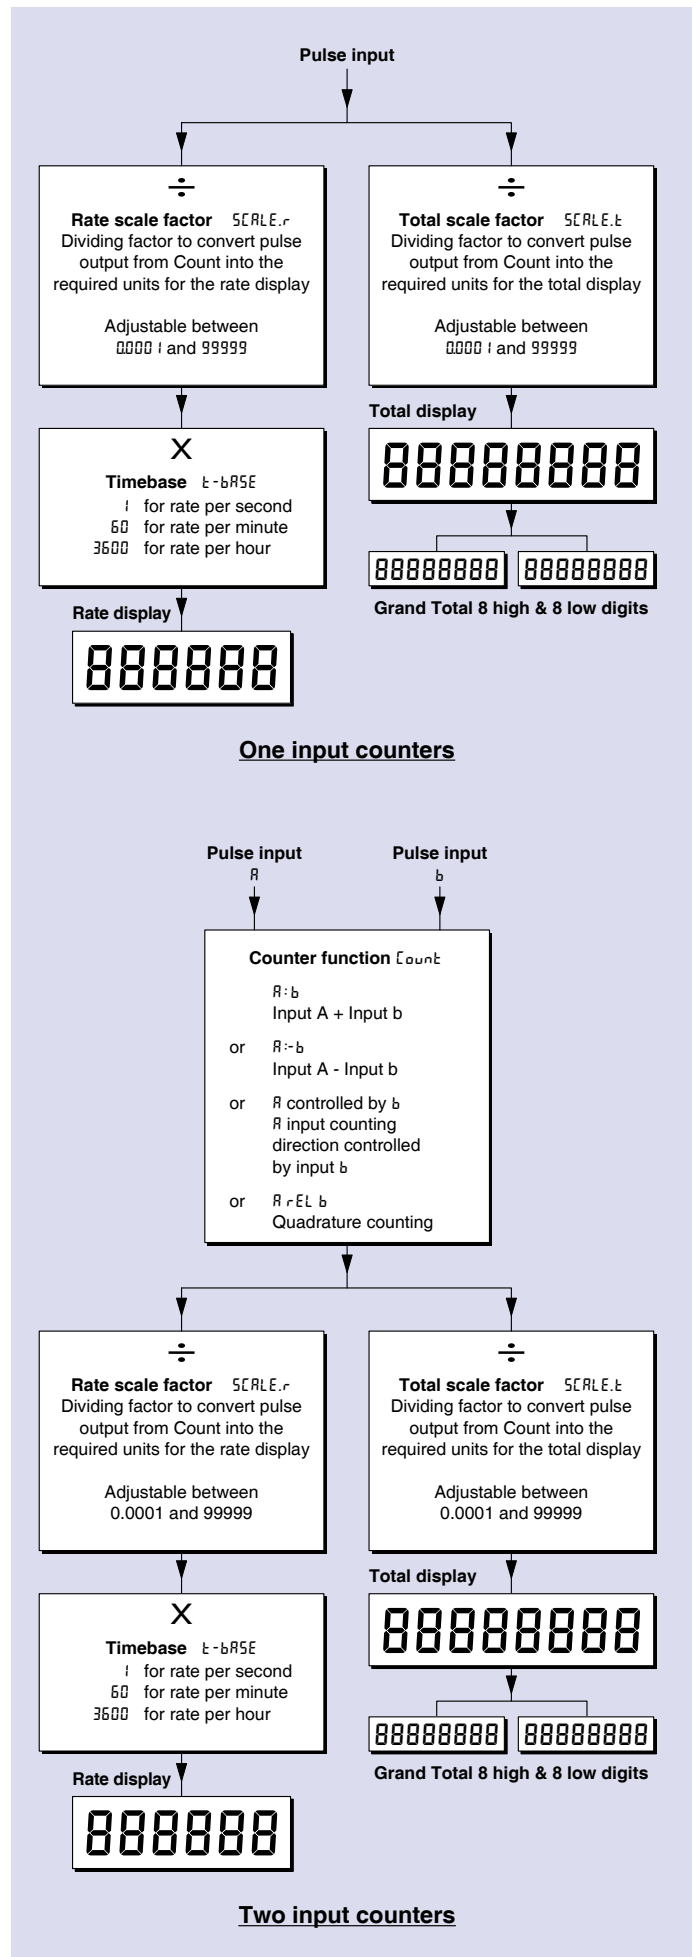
Pulse input

÷

Rate scale factor SCALE.r
Dividing factor to convert pulse output from Count into the required units for the rate display

Adjustable between 0.0001 and 99999

÷

Total scale factor SCALE.t
Dividing factor to convert pulse output from Count into the required units for the total display

Adjustable between 0.0001 and 99999

X

Timebase t-bASE
1 for rate per second
60 for rate per minute
3600 for rate per hour

Rate display

888888

Total display

88888888

88888888 88888888

Grand Total 8 high & 8 low digits

One input counters

Pulse input
A

Pulse input
b

Counter function Count

A:b
Input A + Input b

or A:-b
Input A - Input b

or A controlled by b
A input counting direction controlled by input b

or A rEL b
Quadrature counting

÷

Rate scale factor SCALE.r
Dividing factor to convert pulse output from Count into the required units for the rate display

Adjustable between 0.0001 and 99999

÷

Total scale factor SCALE.t
Dividing factor to convert pulse output from Count into the required units for the total display

Adjustable between 0.0001 and 99999

X

Timebase t-bASE
1 for rate per second
60 for rate per minute
3600 for rate per hour

Rate display

888888

Total display

88888888

88888888 88888888

Grand Total 8 high & 8 low digits

Two input counters